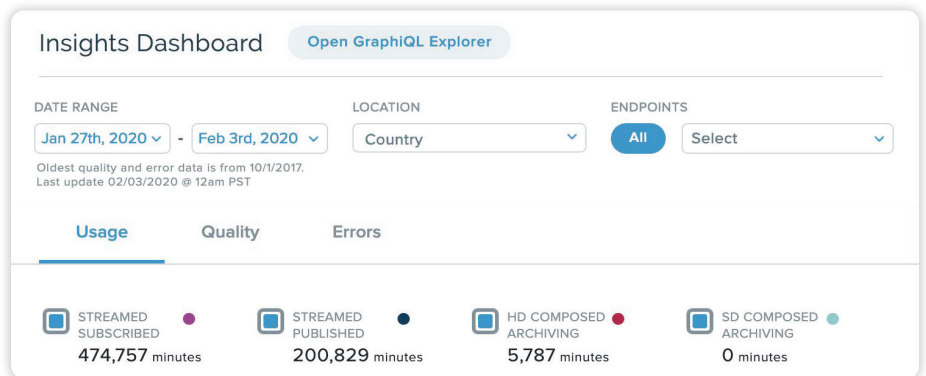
Insights Dashboard

Open GraphiQL Explorer

DATE RANGE

Jan 27th, 2020 - Feb 3rd, 2020

Oldest quality and error data is from 10/1/2017.
Last update 02/03/2020 @ 12am PST

LOCATION

Country

ENDPOINTS

All

Select

Usage

Quality

Errors

STREAMED SUBSCRIBED
474,757 minutes

STREAMED PUBLISHED
200,829 minutes

HD COMPOSED ARCHIVING
5,787 minutes

SD COMPOSED ARCHIVING
0 minutes